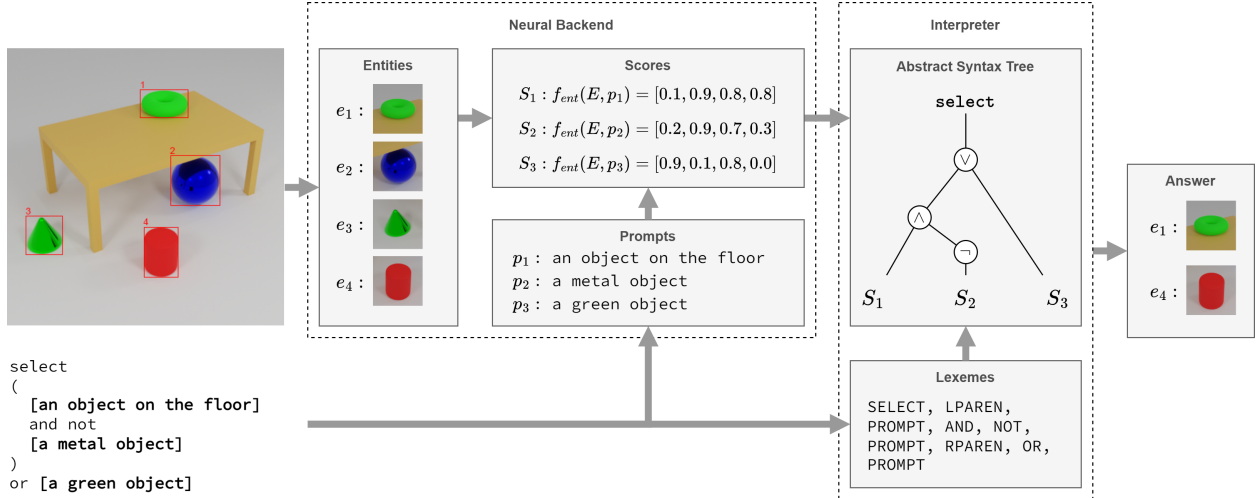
1
2
3
4

select
(
[an object on the floor]
and not
[a metal object]
)
or [a green object]

Neural Backend

Entities

$e_1$ :
$e_2$ :
$e_3$ :
$e_4$ :

Scores

$S_1 : f_{ent}(E, p_1) = [0.1, 0.9, 0.8, 0.8]$
$S_2 : f_{ent}(E, p_2) = [0.2, 0.9, 0.7, 0.3]$
$S_3 : f_{ent}(E, p_3) = [0.9, 0.1, 0.8, 0.0]$

Prompts

$p_1$ : an object on the floor
$p_2$ : a metal object
$p_3$ : a green object

Interpreter

Abstract Syntax Tree

select
$\vee$
$\wedge$
$\neg$
$S_1$
$S_2$
$S_3$

Lexemes

SELECT, LPAREN, PROMPT, AND, NOT, PROMPT, RPAREN, OR, PROMPT

Answer

$e_1$ :
$e_4$ :